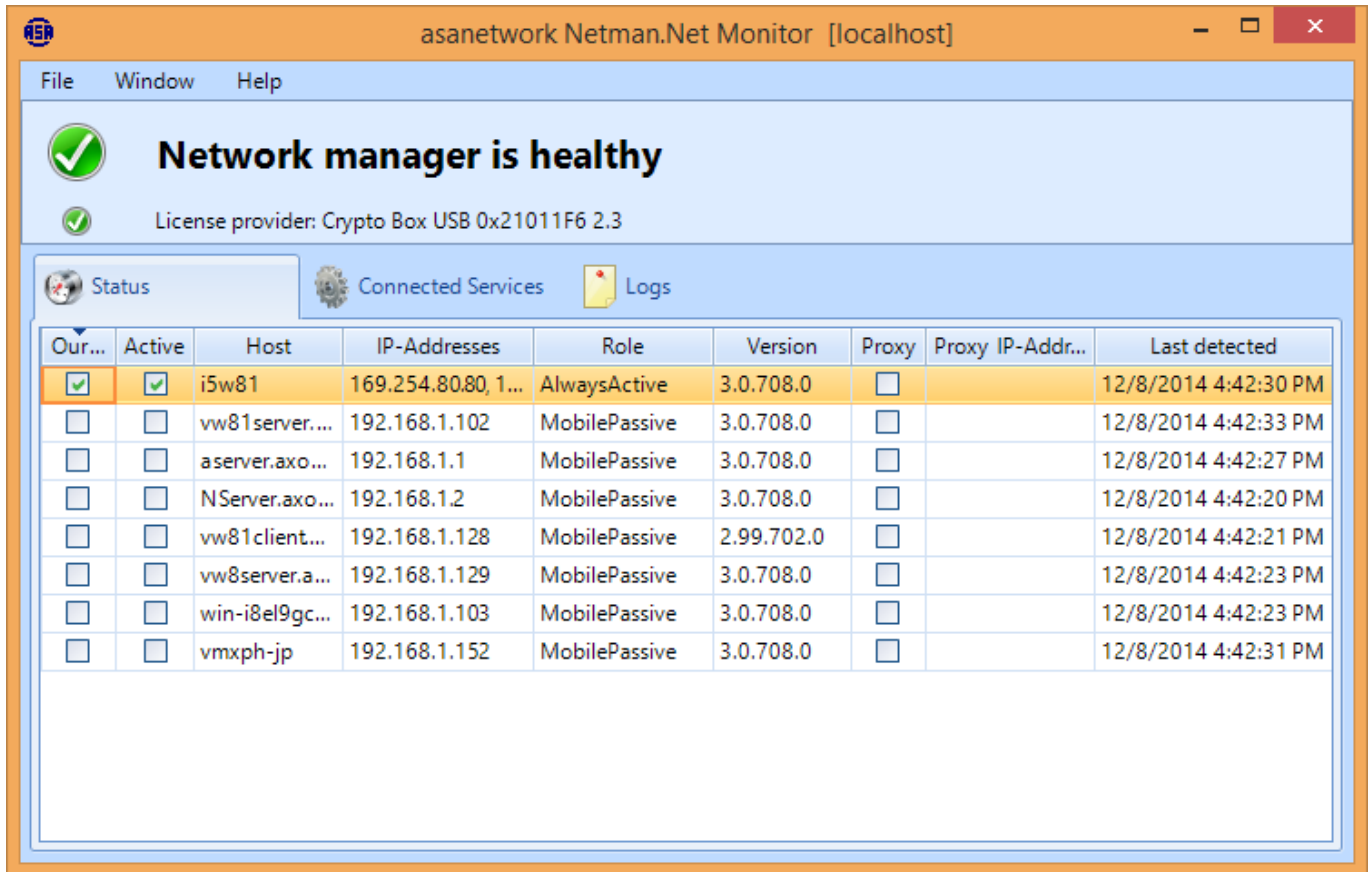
asanetwork Netman.Net Monitor [localhost]

File Window Help

Network manager is healthy

License provider: Crypto Box USB 0x21011F6 2.3

Status Connected Services Logs

| Our... | Active | Host | IP-Addresses | Role | Version | Proxy | Proxy IP-Addr... | Last detected |
|---|---|---|---|---|---|---|---|---|
| ☑ | ☑ | i5w81 | 169.254.80.80, 1... | AlwaysActive | 3.0.708.0 | ☐ | | 12/8/2014 4:42:30 PM |
| ☐ | ☐ | vw81server.... | 192.168.1.102 | MobilePassive | 3.0.708.0 | ☐ | | 12/8/2014 4:42:33 PM |
| ☐ | ☐ | aserver.axo... | 192.168.1.1 | MobilePassive | 3.0.708.0 | ☐ | | 12/8/2014 4:42:27 PM |
| ☐ | ☐ | NServer.axo... | 192.168.1.2 | MobilePassive | 3.0.708.0 | ☐ | | 12/8/2014 4:42:20 PM |
| ☐ | ☐ | vw81client.... | 192.168.1.128 | MobilePassive | 2.99.702.0 | ☐ | | 12/8/2014 4:42:21 PM |
| ☐ | ☐ | vw8server.a... | 192.168.1.129 | MobilePassive | 3.0.708.0 | ☐ | | 12/8/2014 4:42:23 PM |
| ☐ | ☐ | win-i8el9gc... | 192.168.1.103 | MobilePassive | 3.0.708.0 | ☐ | | 12/8/2014 4:42:23 PM |
| ☐ | ☐ | vmxph-jp | 192.168.1.152 | MobilePassive | 3.0.708.0 | ☐ | | 12/8/2014 4:42:31 PM |